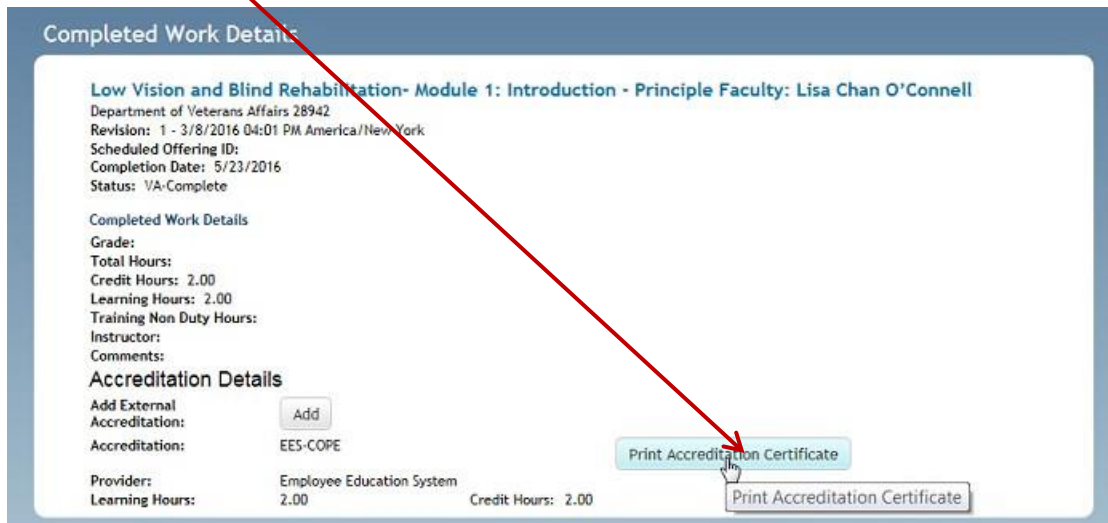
Completed Work Details

Low Vision and Blind Rehabilitation- Module 1: Introduction - Principle Faculty: Lisa Chan O'Connell
Department of Veterans Affairs 28942
Revision: 1 - 3/8/2016 04:01 PM America/New York
Scheduled Offering ID:
Completion Date: 5/23/2016
Status: VA-Complete

Completed Work Details
Grade:
Total Hours:
Credit Hours: 2.00
Learning Hours: 2.00
Training Non Duty Hours:
Instructor:
Comments:

Accreditation Details
Add External Accreditation: Add
Accreditation: EES-COPE
Print Accreditation Certificate
Provider: Employee Education System
Learning Hours: 2.00 Credit Hours: 2.00
Print Accreditation Certificate